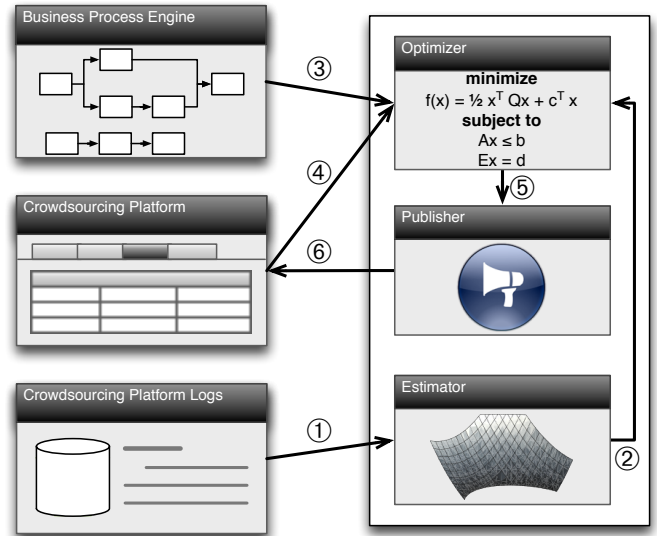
Business Process Engine

③

Optimizer

**minimize**

$f(x) = \frac{1}{2} x^T Qx + c^T x$

**subject to**

$Ax \leq b$

$Ex = d$

④

⑤

Crowdsourcing Platform

Publisher

⑥

Crowdsourcing Platform Logs

Estimator

①

②